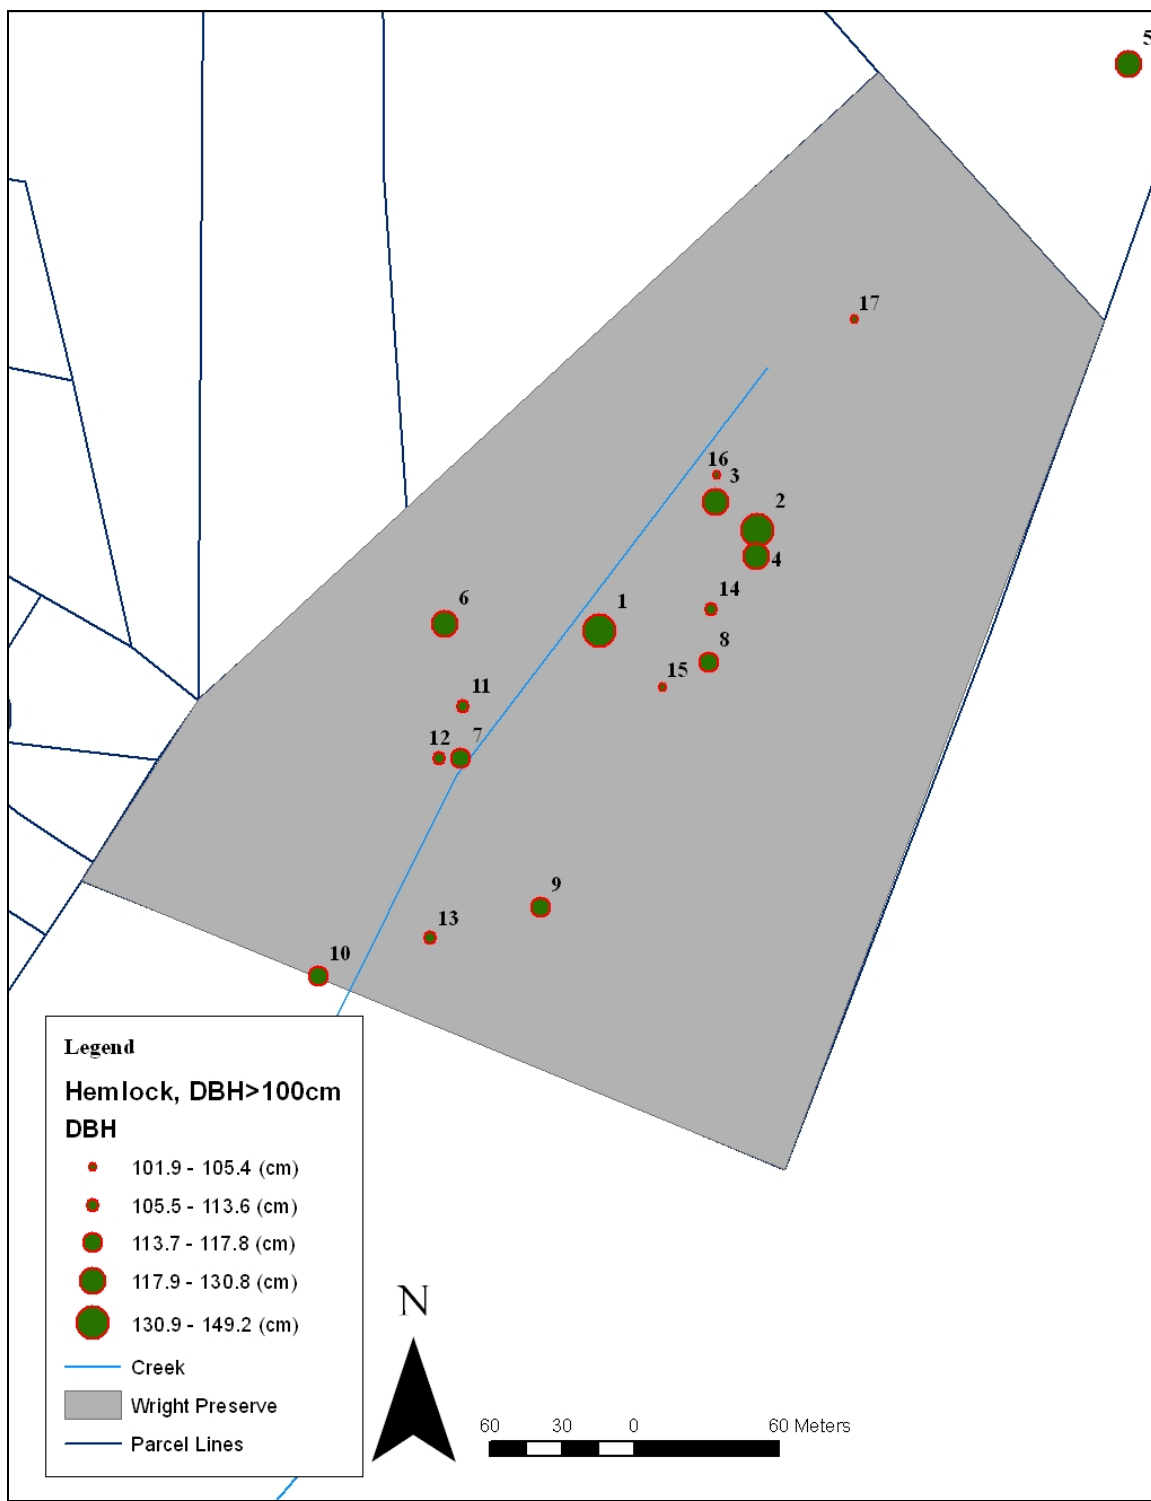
5

17

16
3

2

4

14

6

1

8

15

11

12
7

9

13

10

Legend

Hemlock, DBH>100cm

DBH

101.9 - 105.4 (cm)

105.5 - 113.6 (cm)

113.7 - 117.8 (cm)

117.9 - 130.8 (cm)

130.9 - 149.2 (cm)

Creek

Wright Preserve

Parcel Lines

N

60 30 0 60 Meters